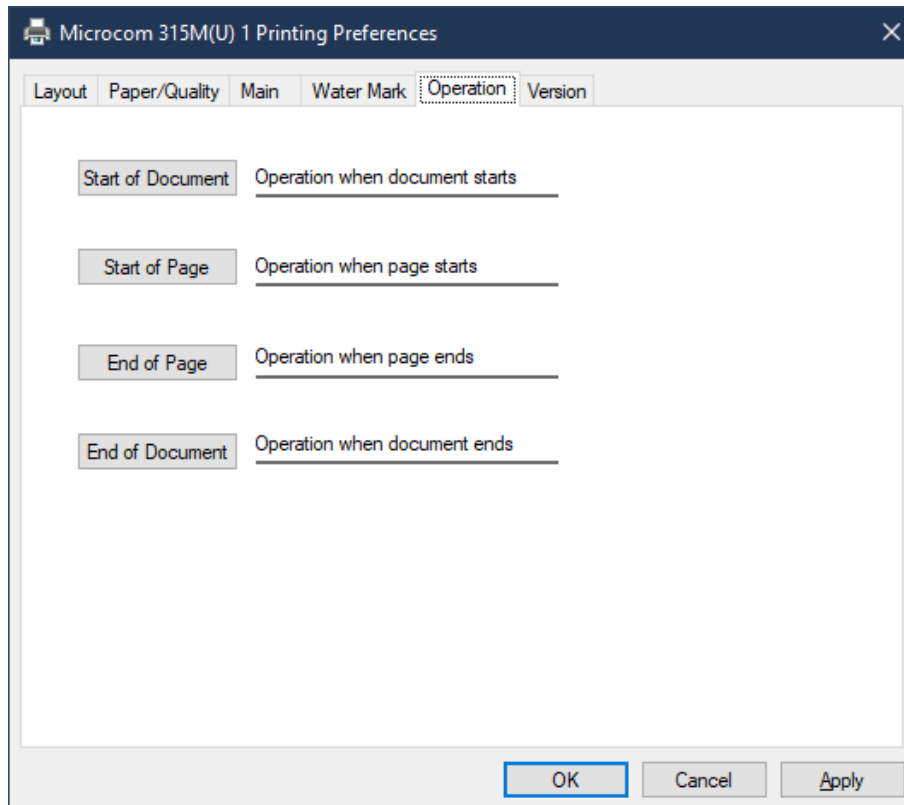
Microcom 315M(U) 1 Printing Preferences

Layout Paper/Quality Main Water Mark Operation Version

Start of Document Operation when document starts

Start of Page Operation when page starts

End of Page Operation when page ends

End of Document Operation when document ends

OK Cancel Apply